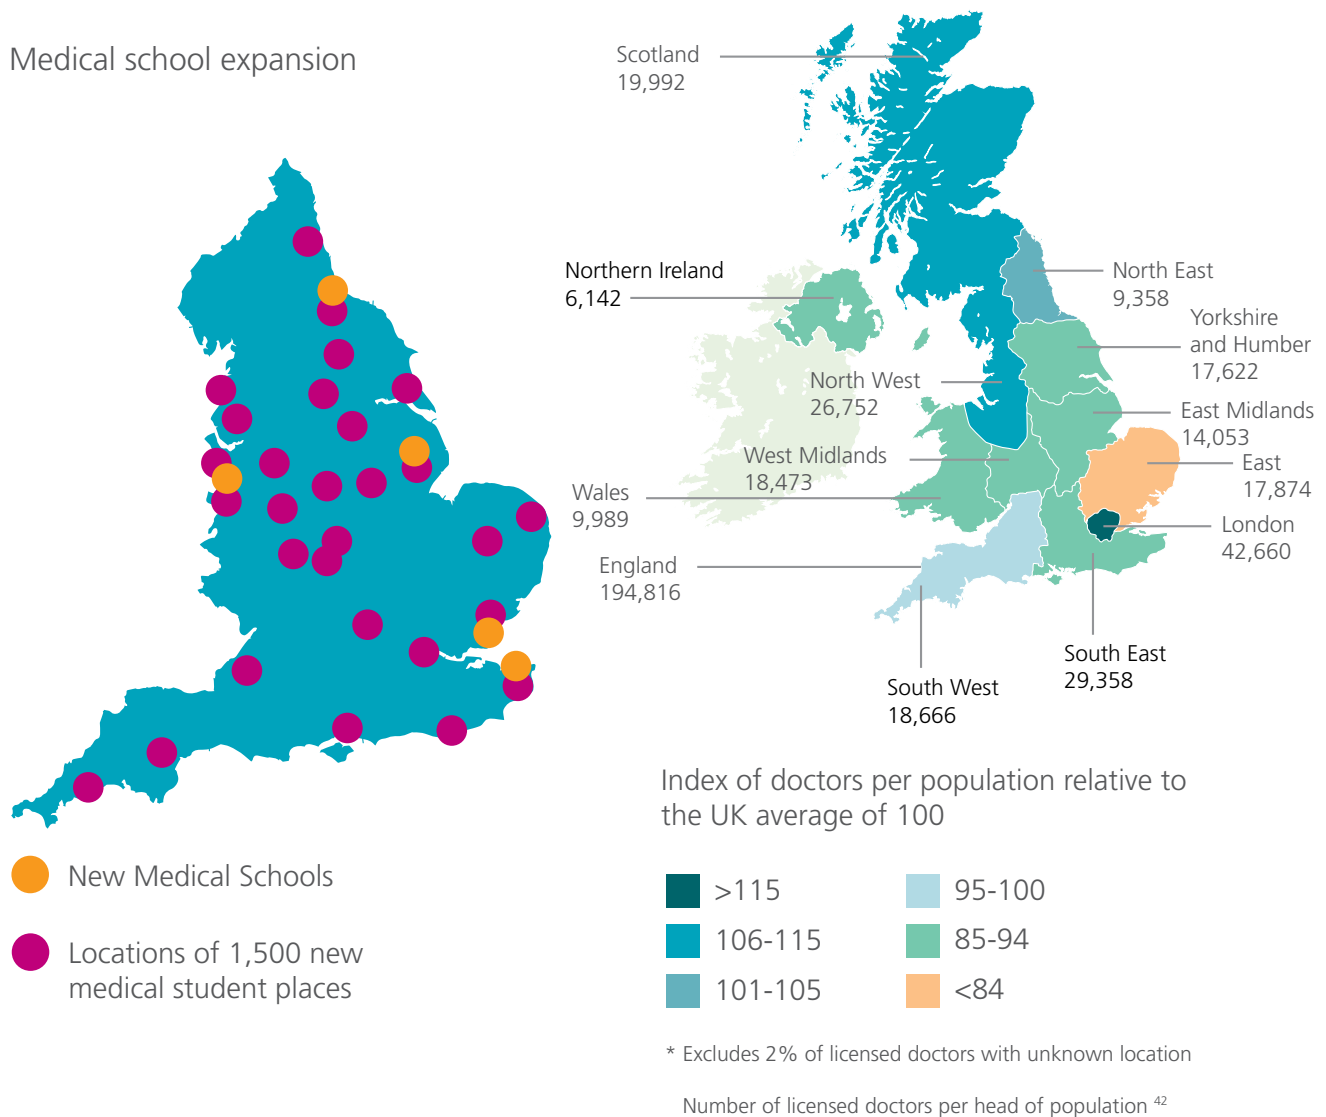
Medical school expansion

New Medical Schools

Locations of 1,500 new medical student places

Scotland
19,992

Northern Ireland
6,142

North East
9,358

Yorkshire and Humber
17,622

North West
26,752

East Midlands
14,053

West Midlands
18,473

East
17,874

Wales
9,989

London
42,660

England
194,816

South East
29,358

South West
18,666

Index of doctors per population relative to the UK average of 100

| | |
|---|---|
| >115 | 95-100 |
| 106-115 | 85-94 |
| 101-105 | <84 |

* Excludes 2% of licensed doctors with unknown location

Number of licensed doctors per head of population $^{42}$